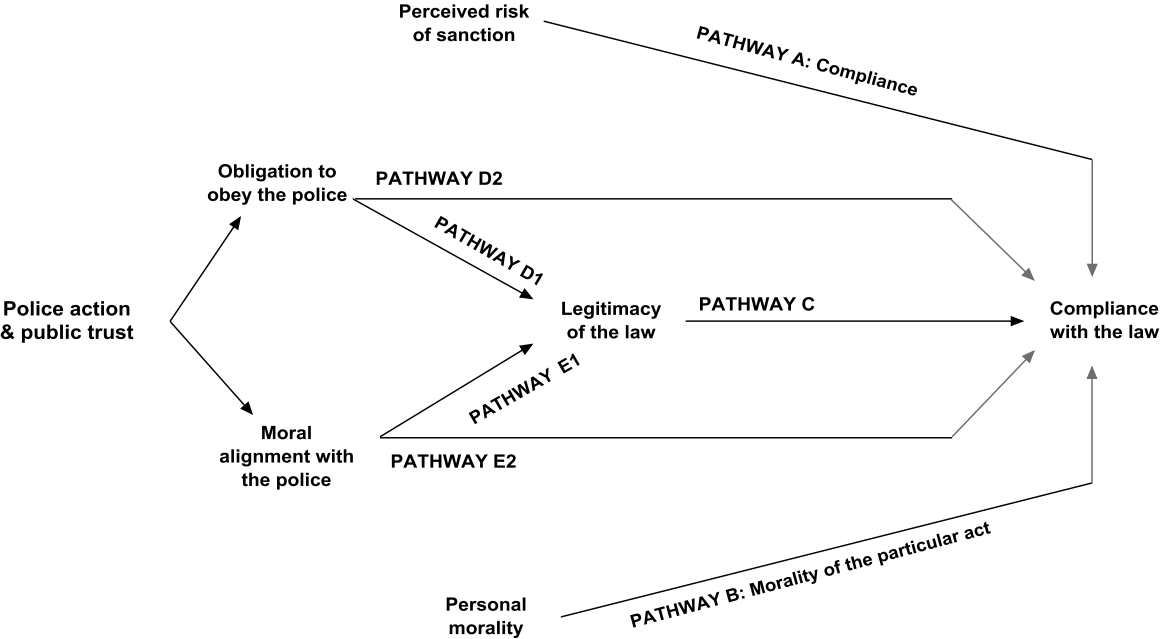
Perceived risk of sanction

PATHWAY A: Compliance

Obligation to obey the police

PATHWAY D2

PATHWAY D1

Police action & public trust

Legitimacy of the law

PATHWAY C

Compliance with the law

PATHWAY E1

Moral alignment with the police

PATHWAY E2

Personal morality

PATHWAY B: Morality of the particular act